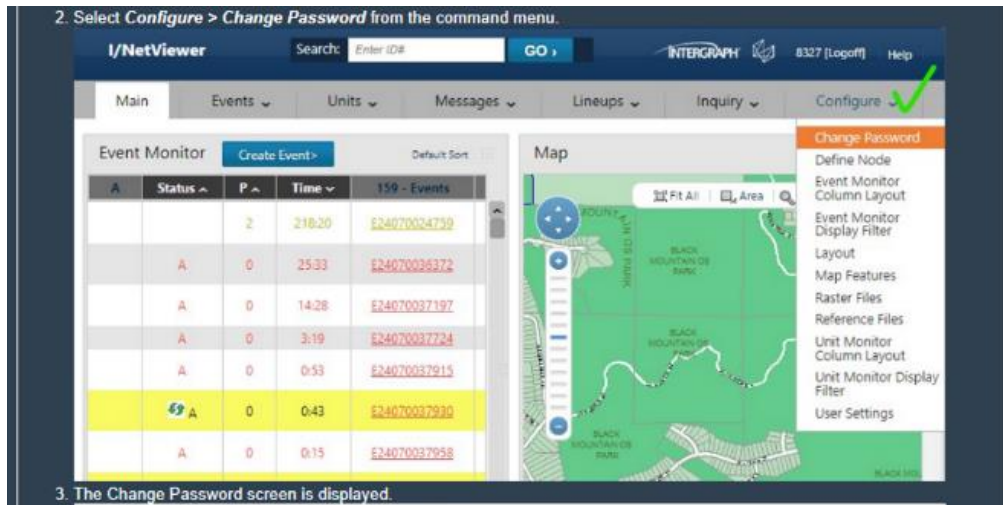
2. Select ***Configure > Change Password*** from the command menu.

I/NetViewer Search: Enter ID# GO › INTERGRAPH 8327 [Logoff] Help

Main Events Units Messages Lineups Inquiry Configure

Event Monitor Create Event> Default Sort

| A | Status | P | Time | 159 - Events |
|---|---|---|---|---|
| | | 2 | 218:20 | E240700024759 |
| | A | 0 | 25:33 | E240700036372 |
| | A | 0 | 14:28 | E240700037197 |
| | A | 0 | 3:19 | E240700037724 |
| | A | 0 | 0:53 | E240700037915 |
| | A | 0 | 0:43 | E240700037930 |
| | A | 0 | 0:15 | E240700037958 |

Map

Fit All Area

BLACK MOUNTAIN OS PARK

BLACK MOUNTAIN OS PARK

BLACK MOUNTAIN OS PARK

Change Password
Define Node
Event Monitor Column Layout
Event Monitor Display Filter
Layout
Map Features
Raster Files
Reference Files
Unit Monitor Column Layout
Unit Monitor Display Filter
User Settings

3. The Change Password screen is displayed.